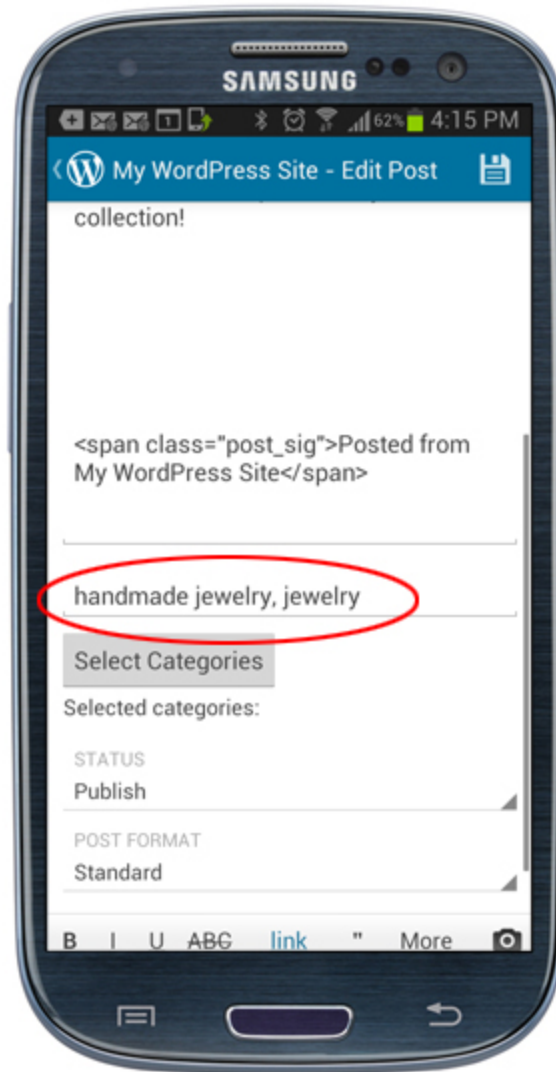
SAMSUNG

62% 4:15 PM

My WordPress Site - Edit Post

collection!

<span class="post_sig">Posted from My WordPress Site</span>

handmade jewelry, jewelry

Select Categories

Selected categories:

STATUS
Publish

POST FORMAT
Standard

B I U ~~ABC~~ link " More